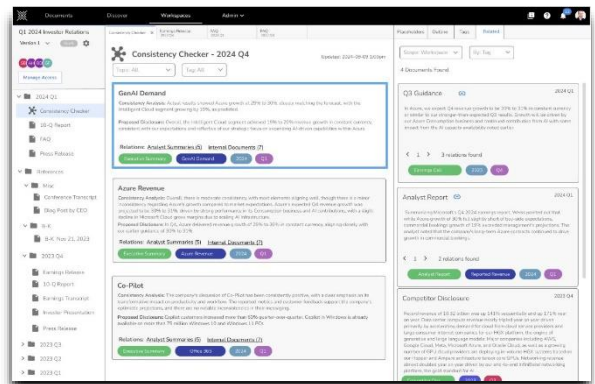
Documents Discover Workspaces Admin

Q1 2024 Investor Relations

Version 1

Manage Access

2024 Q1

Consistency Checker

10-Q Report

FAQ

Press Release

References

Blog

Conference Transcript

Blog Post by CEO

8-K

8-K, Nov 21, 2023

2023 Q4

Earnings Release

10-Q Report

Earnings Transcript

Investor Presentation

Press Release

2023 Q3

2023 Q2

2023 Q1

Consistency Checker - 2024 Q4

Topic: All Tag: All

Updated: 2024-09-09 10:24am

GenAI Demand

Consistency Analysis: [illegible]

Proposed Disclosure: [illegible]

Relations: Analyst Summaries (5) Internal Documents (7)

Analyst Summaries Growth Demand 2024 Q1

Azure Revenue

Consistency Analysis: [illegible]

Proposed Disclosure: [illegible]

Relations: Analyst Summaries (5) Internal Documents (7)

Executive Summary Azure Revenue 2024 Q1

Co-Pilot

Consistency Analysis: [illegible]

Proposed Disclosure: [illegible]

Relations: Analyst Summaries (5) Internal Documents (7)

Executive Summary Office 365 2024 Q1

Placeholders Outline Tips Related

Scope: Workspace Tip: Tag

4 Documents Found

Q3 Guidance

2024 Q1

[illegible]

1 > 3 relations found

Earnings Call 2023 Q1

Analyst Report

2024 Q1

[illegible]

1 > 2 relations found

Analyst Report Reported Revenue 2024 Q1

Competitor Disclosure

2023 Q4

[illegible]